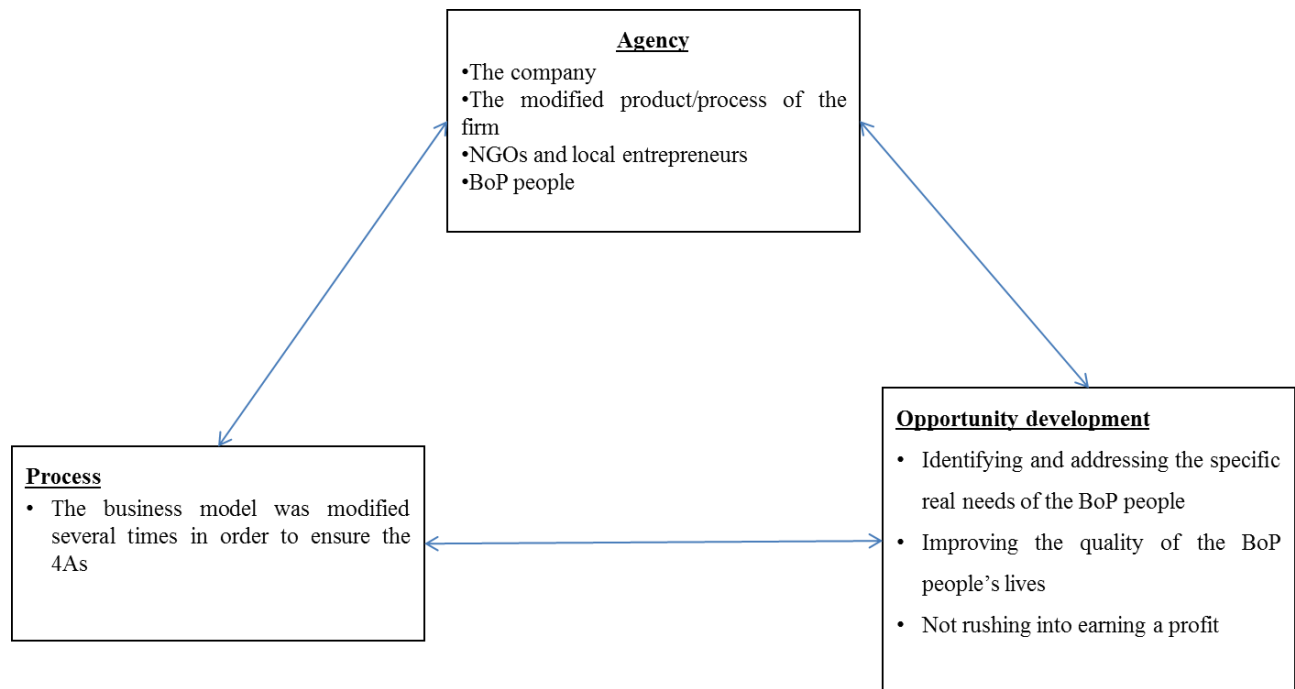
Agency
•The company
•The modified product/process of the firm
•NGOs and local entrepreneurs
•BoP people

Process
• The business model was modified several times in order to ensure the 4As

Opportunity development
• Identifying and addressing the specific real needs of the BoP people
• Improving the quality of the BoP people's lives
• Not rushing into earning a profit